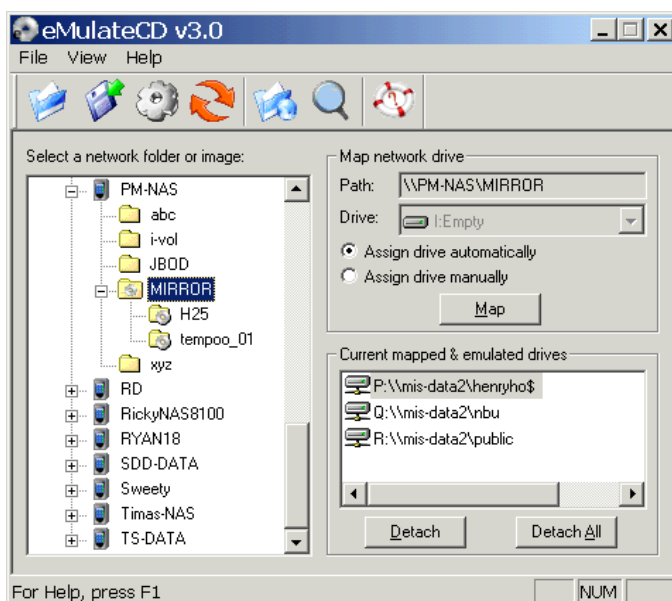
eMulateCD v3.0

File View Help

Select a network folder or image:

PM-NAS
abc
i-vol
JBOD
MIRROR
H25
tempoo_01
xyz
RD
RickyNAS8100
RYAN18
SDD-DATA
Sweety
Timas-NAS
TS-DATA

Map network drive
Path: \\PM-NAS\MIRROR
Drive: I:Empty
Assign drive automatically
Assign drive manually
Map

Current mapped & emulated drives
P:\\mis-data2\henryho$
Q:\\mis-data2\nbu
R:\\mis-data2\public

Detach
Detach All

For Help, press F1
NUM